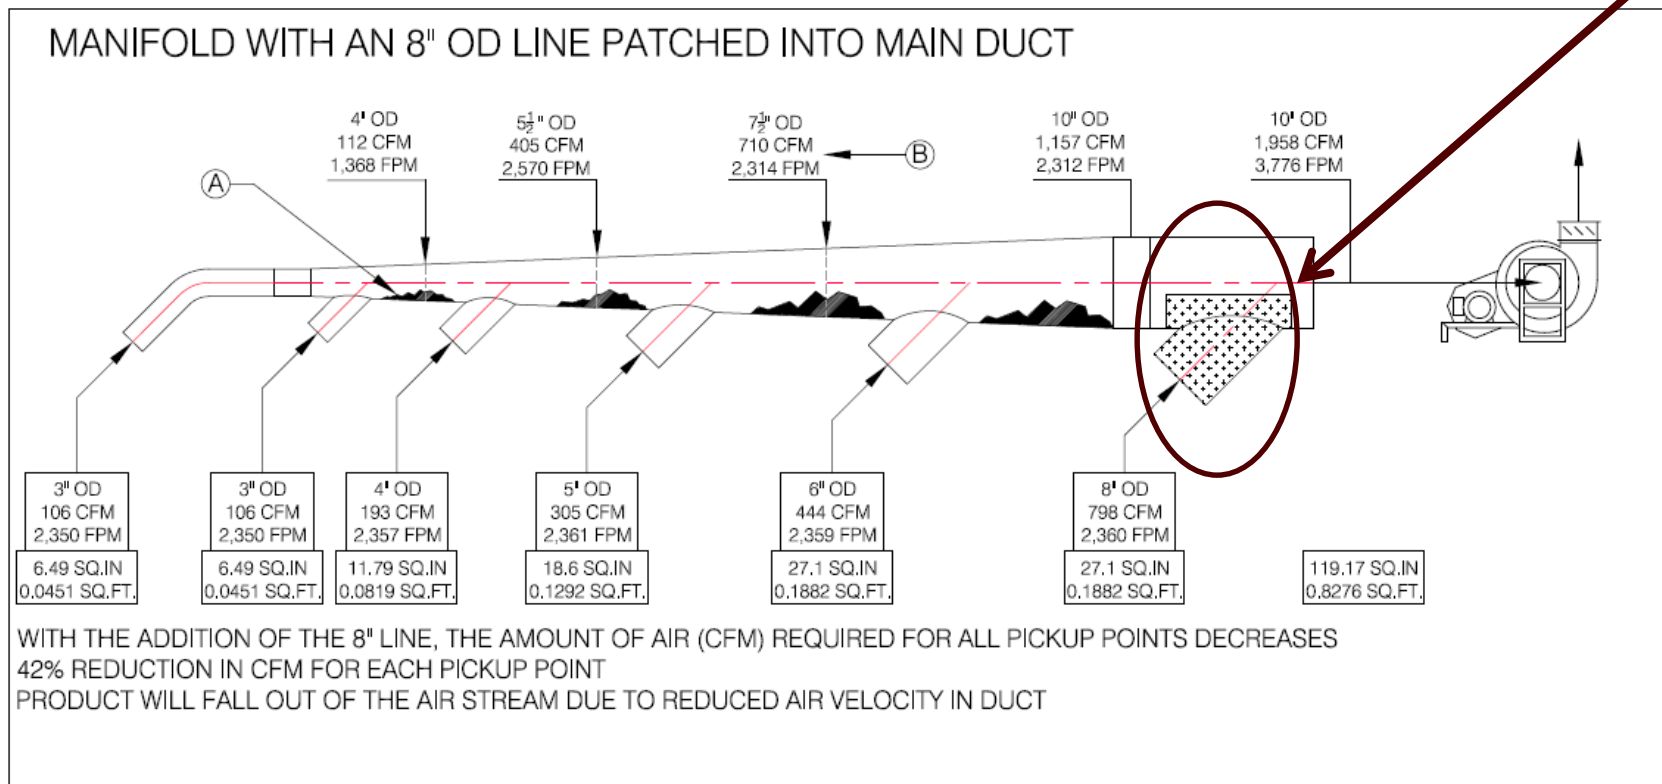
MANIFOLD WITH AN 8" OD LINE PATCHED INTO MAIN DUCT

A

4" OD
112 CFM
1,368 FPM

$5\frac{1}{2}$" OD
405 CFM
2,570 FPM

$7\frac{1}{2}$" OD
710 CFM
2,314 FPM

B

10" OD
1,157 CFM
2,312 FPM

10" OD
1,958 CFM
3,776 FPM

3" OD
106 CFM
2,350 FPM

6.49 SQ.IN
0.0451 SQ.FT.

3" OD
106 CFM
2,350 FPM

6.49 SQ.IN
0.0451 SQ.FT.

4" OD
193 CFM
2,357 FPM

11.79 SQ.IN
0.0819 SQ.FT.

5" OD
305 CFM
2,361 FPM

18.6 SQ.IN
0.1292 SQ.FT.

6" OD
444 CFM
2,359 FPM

27.1 SQ.IN
0.1882 SQ.FT.

8" OD
798 CFM
2,360 FPM

27.1 SQ.IN
0.1882 SQ.FT.

119.17 SQ.IN
0.8276 SQ.FT.

WITH THE ADDITION OF THE 8" LINE, THE AMOUNT OF AIR (CFM) REQUIRED FOR ALL PICKUP POINTS DECREASES
42% REDUCTION IN CFM FOR EACH PICKUP POINT
PRODUCT WILL FALL OUT OF THE AIR STREAM DUE TO REDUCED AIR VELOCITY IN DUCT